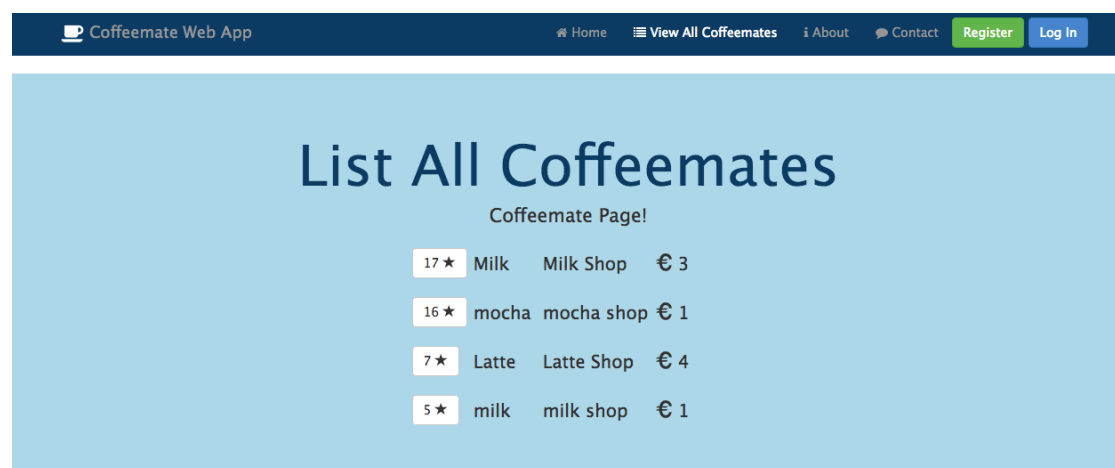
Coffeemate Web App

Home View All Coffeemates About Contact Register Log In

List All Coffeemates

Coffeemate Page!

| | | | |
|---|---|---|---|
| 17 ★ | Milk | Milk Shop | € 3 |
| 16 ★ | mocha | mocha shop | € 1 |
| 7 ★ | Latte | Latte Shop | € 4 |
| 5 ★ | milk | milk shop | € 1 |